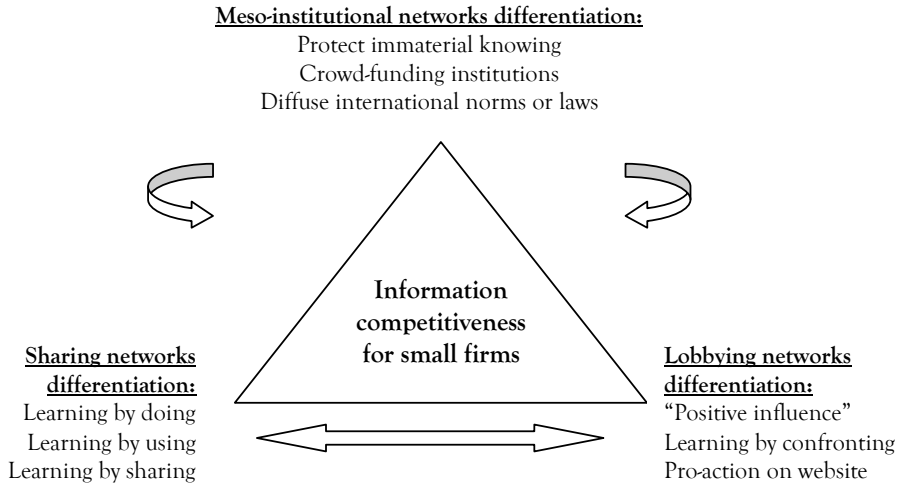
**Meso-institutional networks differentiation:**
Protect immaterial knowing
Crowd-funding institutions
Diffuse international norms or laws

**Information competitiveness for small firms**

**Sharing networks differentiation:**
Learning by doing
Learning by using
Learning by sharing

**Lobbying networks differentiation:**
"Positive influence"
Learning by confronting
Pro-action on website